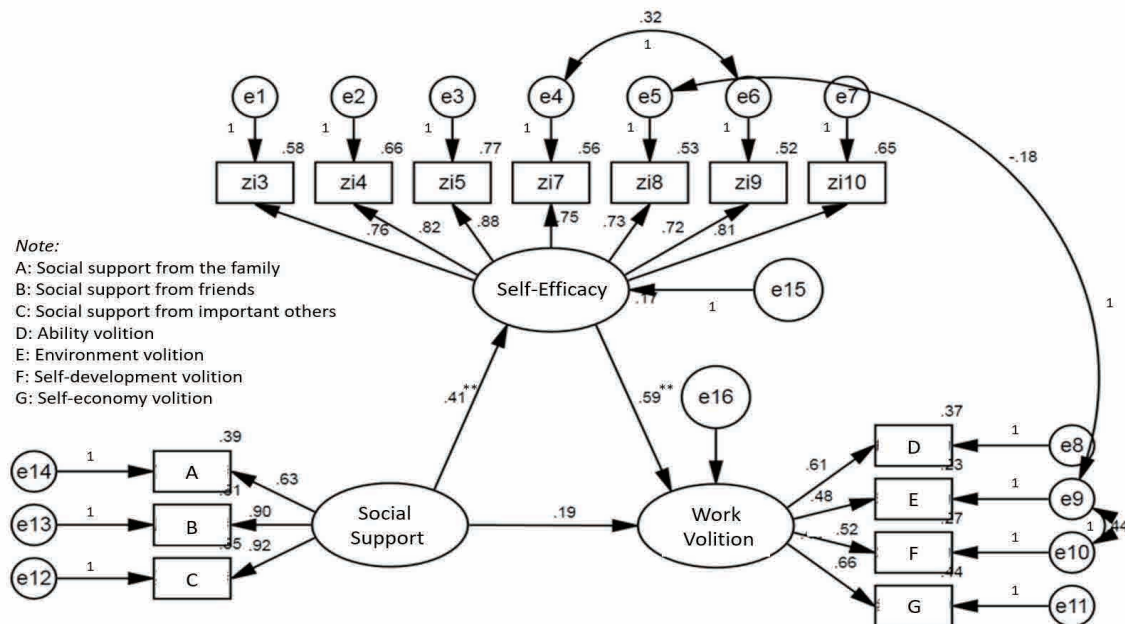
.32
1
e1
e2
e3
e4
e5
e6
e7
1
1
1
1
1
1
1
.58
.66
.77
.56
.53
.52
.65
zi3
zi4
zi5
zi7
zi8
zi9
zi10
-.18
.76
.82
.88
.75
.73
.72
.81
Note:
A: Social support from the family
B: Social support from friends
C: Social support from important others
D: Ability volition
E: Environment volition
F: Self-development volition
G: Self-economy volition
Self-Efficacy
.17
1
e15
1
$.41^{**}$
$.59^{**}$
e16
.37
.39
e14
1
A
.63
.31
e13
1
B
.90
.35
.92
e12
1
C
Social Support
.19
Work Volition
.61
.48
.52
.66
D
.23
E
.27
F
.44
G
1
e8
1
e9
1
e10
1
.44
1
e11